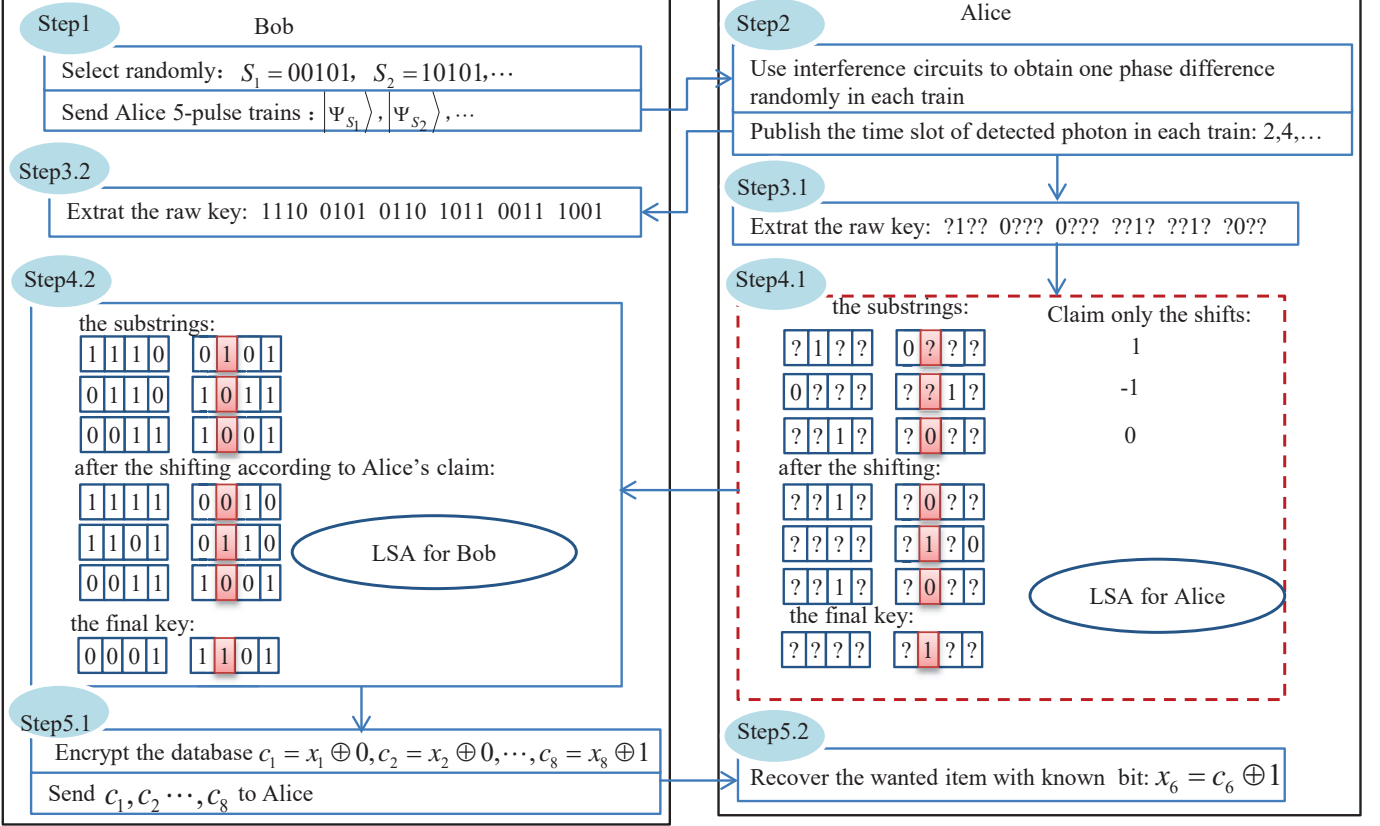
Step1

Bob

Select randomly: $S_1 = 00101$, $S_2 = 10101, \cdots$

Send Alice 5-pulse trains : $|\Psi_{S_1}\rangle, |\Psi_{S_2}\rangle, \cdots$

Step3.2

Extrat the raw key: 1110 0101 0110 1011 0011 1001

Step4.2

the substrings:

| 1 | 1 | 1 | 0 |
|---|---|---|---|
| 0 | 1 | 1 | 0 |
| 0 | 0 | 1 | 1 |

| 0 | 1 | 0 | 1 |
|---|---|---|---|
| 1 | 0 | 1 | 1 |
| 1 | 0 | 0 | 1 |

after the shifting according to Alice's claim:

| 1 | 1 | 1 | 1 |
|---|---|---|---|
| 1 | 1 | 0 | 1 |
| 0 | 0 | 1 | 1 |

| 0 | 0 | 1 | 0 |
|---|---|---|---|
| 0 | 1 | 1 | 0 |
| 1 | 0 | 0 | 1 |

LSA for Bob

the final key:

| 0 | 0 | 0 | 1 |
|---|---|---|---|

| 1 | 1 | 0 | 1 |
|---|---|---|---|

Step5.1

Encrypt the database $c_1 = x_1 \oplus 0, c_2 = x_2 \oplus 0, \cdots, c_8 = x_8 \oplus 1$

Send $c_1, c_2 \cdots, c_8$ to Alice

Step2

Alice

Use interference circuits to obtain one phase difference randomly in each train

Publish the time slot of detected photon in each train: 2,4,…

Step3.1

Extrat the raw key: ?1?? 0??? 0??? ??1? ??1? ?0??

Step4.1

the substrings:

| ? | 1 | ? | ? |
|---|---|---|---|
| 0 | ? | ? | ? |
| ? | ? | 1 | ? |

| 0 | ? | ? | ? |
|---|---|---|---|
| ? | ? | 1 | ? |
| ? | 0 | ? | ? |

Claim only the shifts:

1

-1

0

after the shifting:

| ? | ? | 1 | ? |
|---|---|---|---|
| ? | ? | ? | ? |
| ? | ? | 1 | ? |

| ? | 0 | ? | ? |
|---|---|---|---|
| ? | 1 | ? | 0 |
| ? | 0 | ? | ? |

LSA for Alice

the final key:

| ? | ? | ? | ? |
|---|---|---|---|

| ? | 1 | ? | ? |
|---|---|---|---|

Step5.2

Recover the wanted item with known bit: $x_6 = c_6 \oplus 1$